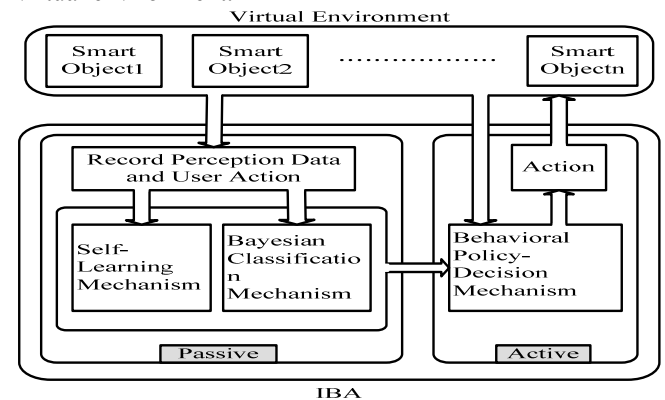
Virtual Environment

Smart Object1

Smart Object2

Smart Objectn

Record Perception Data and User Action

Self-Learning Mechanism

Bayesian Classification Mechanism

Passive

Action

Behavioral Policy-Decision Mechanism

Active

IBA